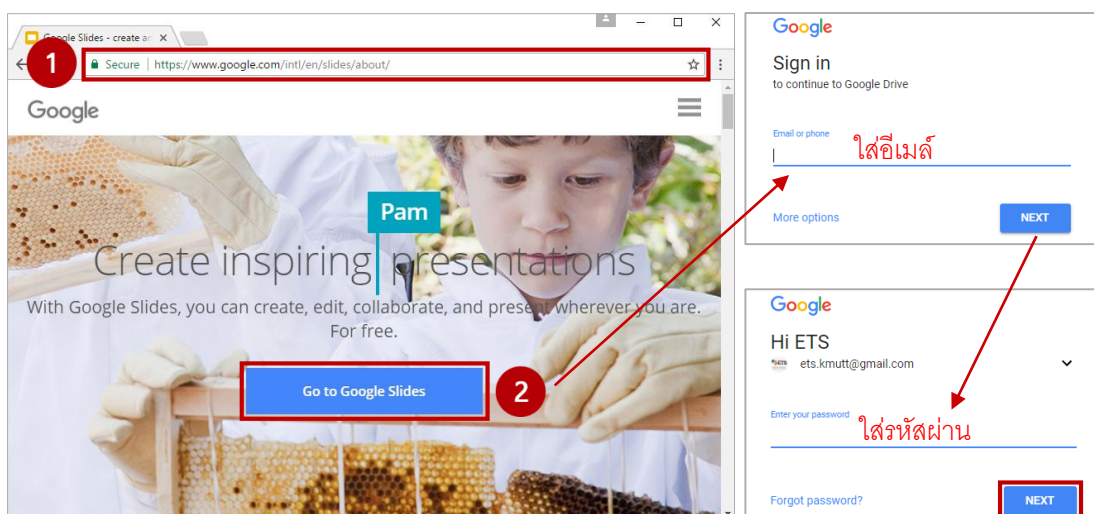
Google Slides - create an

1

Secure | https://www.google.com/intl/en/slides/about/

Google

Pam

Create inspiring presentations

With Google Slides, you can create, edit, collaborate, and present wherever you are. For free.

Go to Google Slides

2

Google

Sign in

to continue to Google Drive

Email or phone

ใส่อีเมล์

More options

NEXT

Google

Hi ETS

ets.kmutt@gmail.com

Enter your password

ใส่รหัสผ่าน

Forgot password?

NEXT